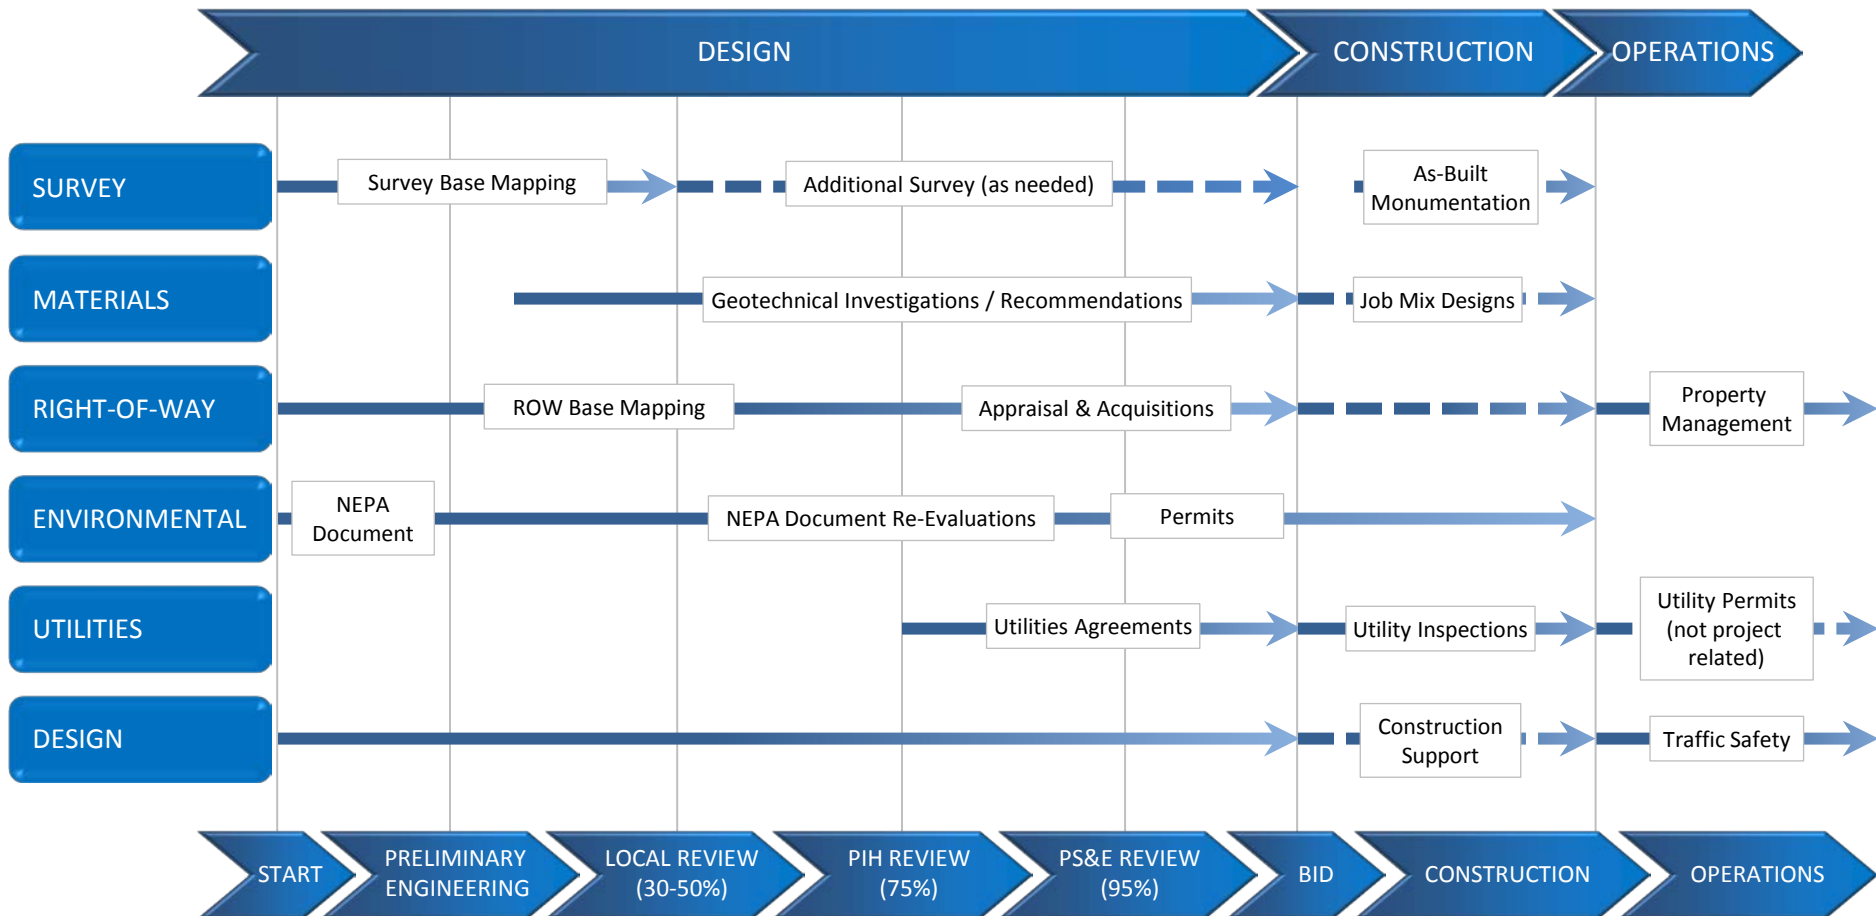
DESIGN CONSTRUCTION OPERATIONS

SURVEY
Survey Base Mapping
Additional Survey (as needed)
As-Built Monumentation

MATERIALS
Geotechnical Investigations / Recommendations
Job Mix Designs

RIGHT-OF-WAY
ROW Base Mapping
Appraisal & Acquisitions
Property Management

ENVIRONMENTAL
NEPA Document
NEPA Document Re-Evaluations
Permits

UTILITIES
Utilities Agreements
Utility Inspections
Utility Permits (not project related)

DESIGN
Construction Support
Traffic Safety

START
PRELIMINARY ENGINEERING
LOCAL REVIEW (30-50%)
PIH REVIEW (75%)
PS&E REVIEW (95%)
BID
CONSTRUCTION
OPERATIONS